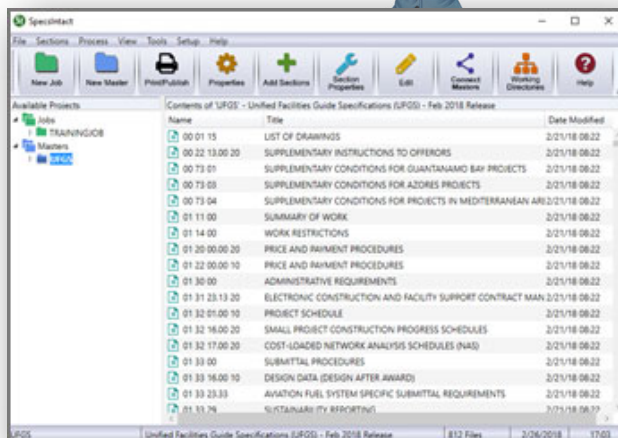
SpecsIntact

File Sections Process View Tools Setup Help

New Job | New Master | Print/Publish | Properties | Add Sections | Section Properties | Edit | Connect Masters | Working Directories | Help

Available Projects

Jobs
TRAININGJOB
Masters
UFGS

Contents of 'UFGS' - Unified Facilities Guide Specifications (UFGS) - Feb 2018 Release

| Name | Title | Date Modified |
|---|---|---|
| 00 01 15 | LIST OF DRAWINGS | 2/21/18 08:22 |
| 00 22 13.00 20 | SUPPLEMENTARY INSTRUCTIONS TO OFFERORS | 2/21/18 08:22 |
| 00 73 01 | SUPPLEMENTARY CONDITIONS FOR GUANTANAMO BAY PROJECTS | 2/21/18 08:22 |
| 00 73 03 | SUPPLEMENTARY CONDITIONS FOR AZORES PROJECTS | 2/21/18 08:22 |
| 00 73 04 | SUPPLEMENTARY CONDITIONS FOR PROJECTS IN MEDITERRANEAN ARE | 2/21/18 08:22 |
| 01 11 00 | SUMMARY OF WORK | 2/21/18 08:22 |
| 01 14 00 | WORK RESTRICTIONS | 2/21/18 08:22 |
| 01 20 00.00 20 | PRICE AND PAYMENT PROCEDURES | 2/21/18 08:22 |
| 01 22 00.00 10 | PRICE AND PAYMENT PROCEDURES | 2/21/18 08:22 |
| 01 30 00 | ADMINISTRATIVE REQUIREMENTS | 2/21/18 08:22 |
| 01 31 23.13 20 | ELECTRONIC CONSTRUCTION AND FACILITY SUPPORT CONTRACT MAN | 2/21/18 08:22 |
| 01 32 01.00 10 | PROJECT SCHEDULE | 2/21/18 08:22 |
| 01 32 16.00 20 | SMALL PROJECT CONSTRUCTION PROGRESS SCHEDULES | 2/21/18 08:22 |
| 01 32 17.00 20 | COST-LOADED NETWORK ANALYSIS SCHEDULES (NAS) | 2/21/18 08:22 |
| 01 33 00 | SUBMITTAL PROCEDURES | 2/21/18 08:22 |
| 01 33 16.00 10 | DESIGN DATA (DESIGN AFTER AWARD) | 2/21/18 08:22 |
| 01 33 23.33 | AVIATION FUEL SYSTEM SPECIFIC SUBMITTAL REQUIREMENTS | 2/21/18 08:22 |
| 01 33 29 | SUSTAINABILITY REPORTING | 2/21/18 08:22 |

UFGS | Unified Facilities Guide Specifications (UFGS) - Feb 2018 Release | 812 Files | 2/26/2018 | 17:03